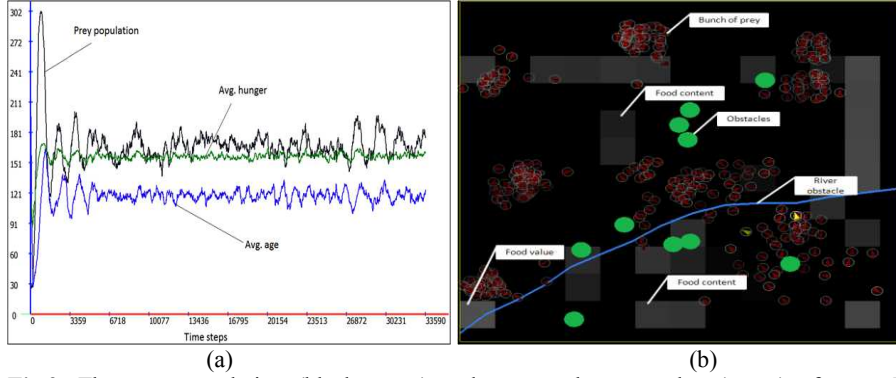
302
272
241
211
181
151
121
91
60
30
0

Prey population

Avg. hunger

Avg. age

0 3359 6718 10077 13436 16795 20154 23513 26872 30231 33590

Time steps

(a)

Bunch of prey

Food content

Obstacles

River obstacle

Food value

Food content

(b)

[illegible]